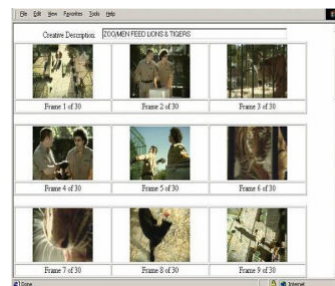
File Edit View Favorites Tools Help

Creative Description: ZOO/MEN FEED LIONS & TIGERS

Frame 1 of 30
Frame 2 of 30
Frame 3 of 30
Frame 4 of 30
Frame 5 of 30
Frame 6 of 30
Frame 7 of 30
Frame 8 of 30
Frame 9 of 30

Done
Internet